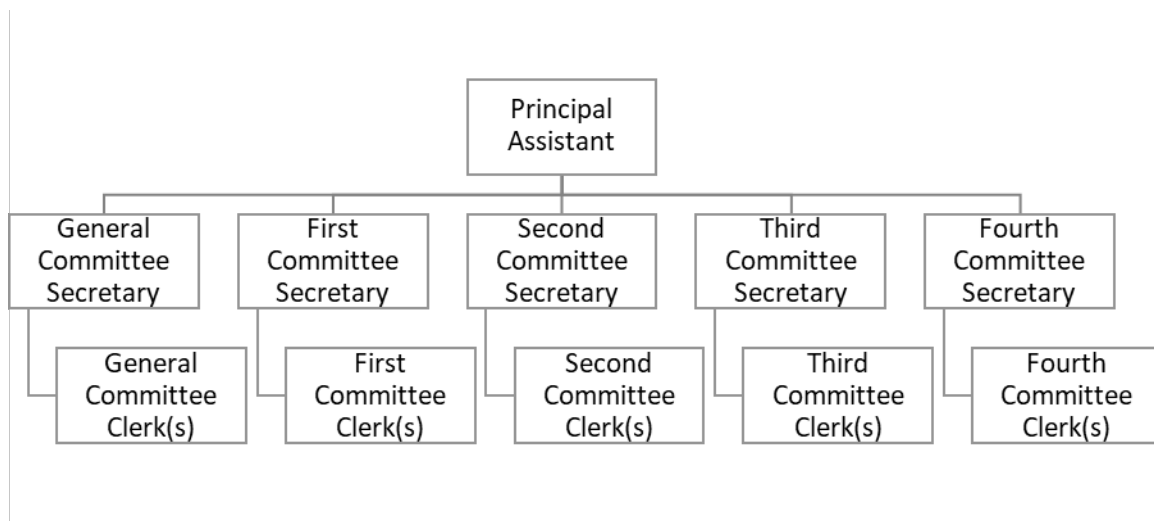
Principal Assistant

General Committee Secretary

First Committee Secretary

Second Committee Secretary

Third Committee Secretary

Fourth Committee Secretary

General Committee Clerk(s)

First Committee Clerk(s)

Second Committee Clerk(s)

Third Committee Clerk(s)

Fourth Committee Clerk(s)